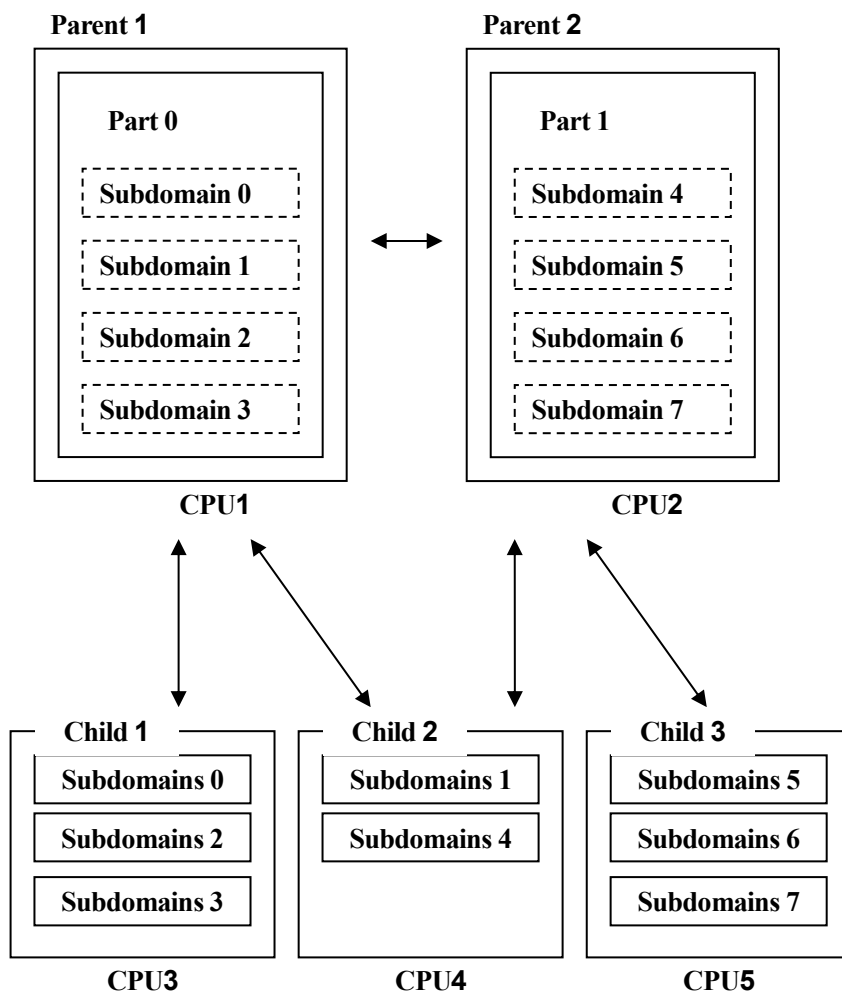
Parent 1

Part 0

Subdomain 0

Subdomain 1

Subdomain 2

Subdomain 3

CPU1

Parent 2

Part 1

Subdomain 4

Subdomain 5

Subdomain 6

Subdomain 7

CPU2

Child 1

Subdomains 0

Subdomains 2

Subdomains 3

CPU3

Child 2

Subdomains 1

Subdomains 4

CPU4

Child 3

Subdomains 5

Subdomains 6

Subdomains 7

CPU5